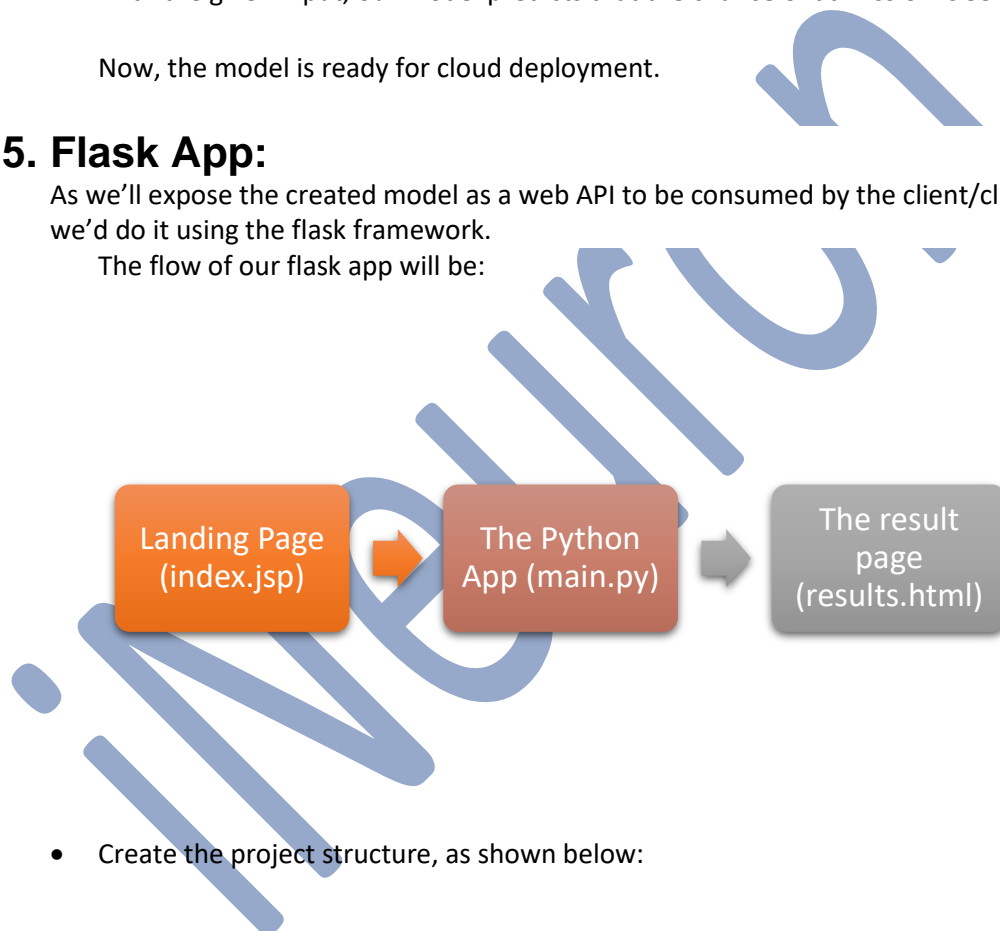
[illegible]

Now, the model is ready for cloud deployment.

# 5. Flask App:

As we'll expose the created model as a web API to be consumed by the client/cl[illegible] we'd do it using the flask framework.

The flow of our flask app will be:

Landing Page (index.jsp)

The Python App (main.py)

The result page (results.html)

• Create the project structure, as shown below: